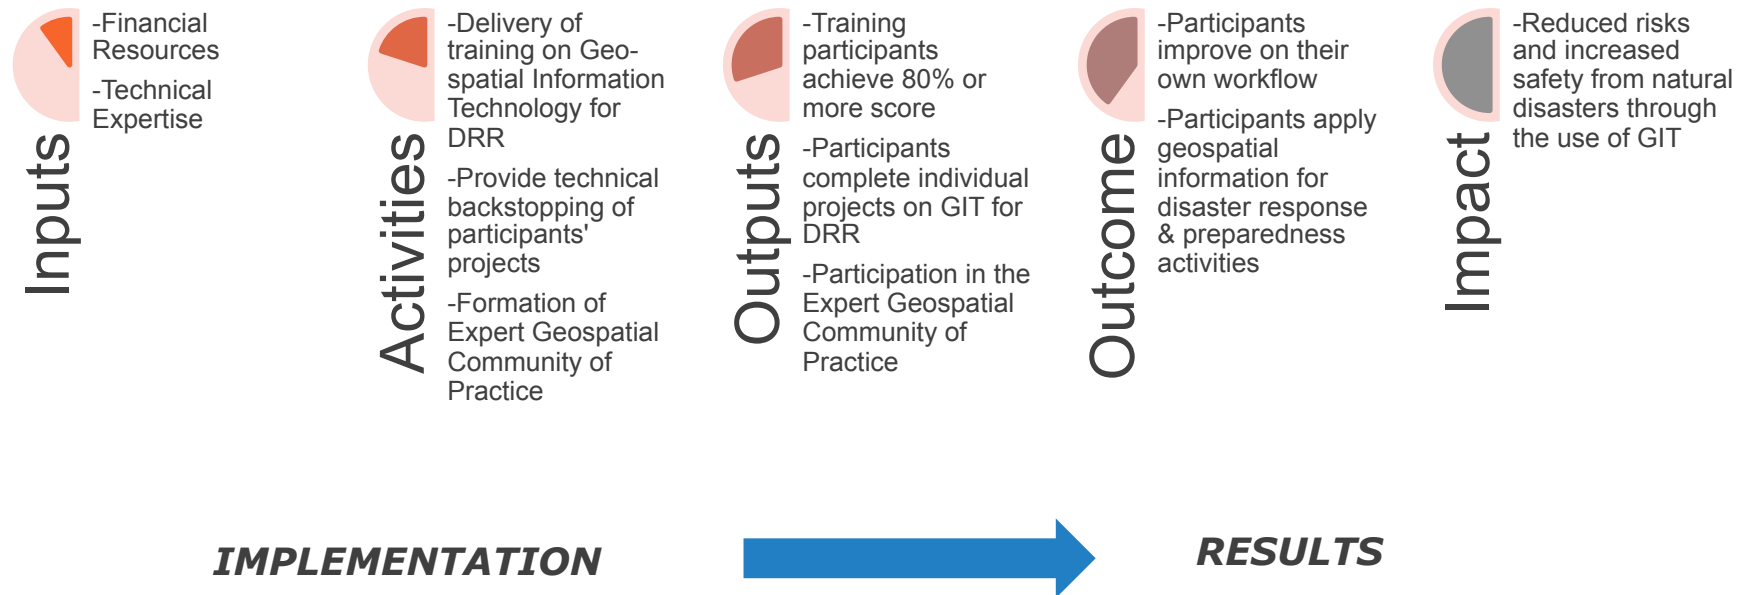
Inputs

-Financial Resources

-Technical Expertise

Activities

-Delivery of training on Geo-spatial Information Technology for DRR

-Provide technical backstopping of participants' projects

-Formation of Expert Geospatial Community of Practice

Outputs

-Training participants achieve 80% or more score

-Participants complete individual projects on GIT for DRR

-Participation in the Expert Geospatial Community of Practice

Outcome

-Participants improve on their own workflow

-Participants apply geospatial information for disaster response & preparedness activities

Impact

-Reduced risks and increased safety from natural disasters through the use of GIT

IMPLEMENTATION

RESULTS